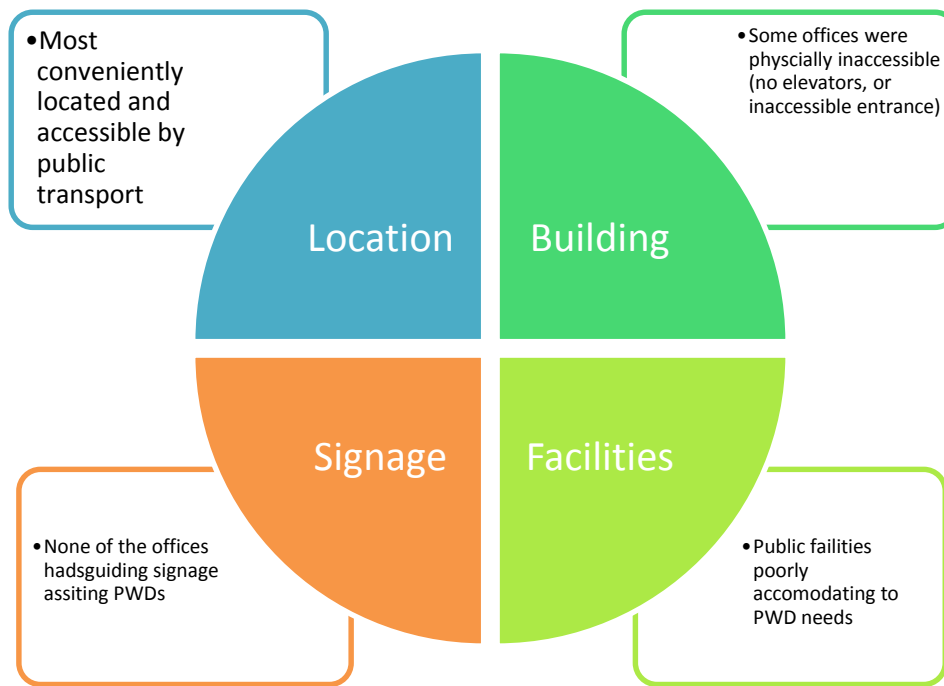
•Most conveniently located and accessible by public transport

•Some offices were physcially inaccessible (no elevators, or inaccessible entrance)

Location

Building

Signage

Facilities

•None of the offices hadsguiding signage assiting PWDs

•Public failities poorly accomodating to PWD needs